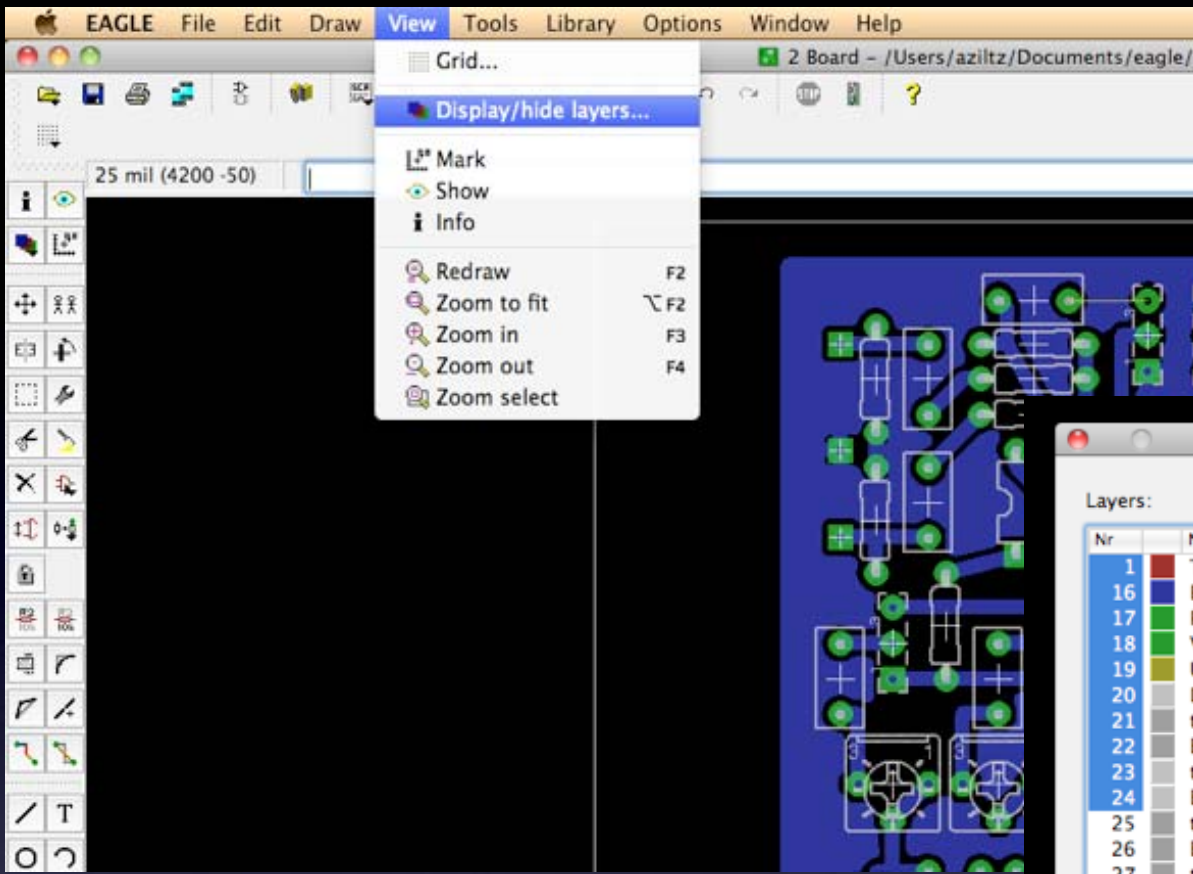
EAGLE File Edit Draw View Tools Library Options Window Help

2 Board - /Users/aziltz/Documents/eagle/

Grid...

Display/hide layers...

Mark
Show
Info

Redraw F2
Zoom to fit ⌥F2
Zoom in F3
Zoom out F4
Zoom select

25 mil (4200 -50)

Layers:

| Nr |
|---|
| 1 |
| 16 |
| 17 |
| 18 |
| 19 |
| 20 |
| 21 |
| 22 |
| 23 |
| 24 |
| 25 |
| 26 |